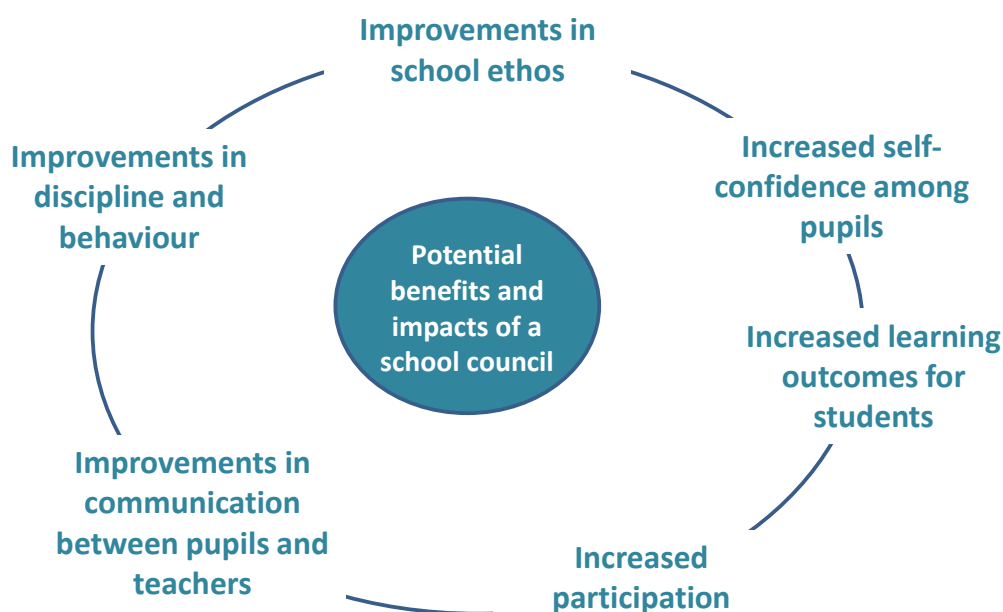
Potential benefits and impacts of a school council

Improvements in school ethos

Increased self-confidence among pupils

Increased learning outcomes for students

Increased participation

Improvements in communication between pupils and teachers

Improvements in discipline and behaviour